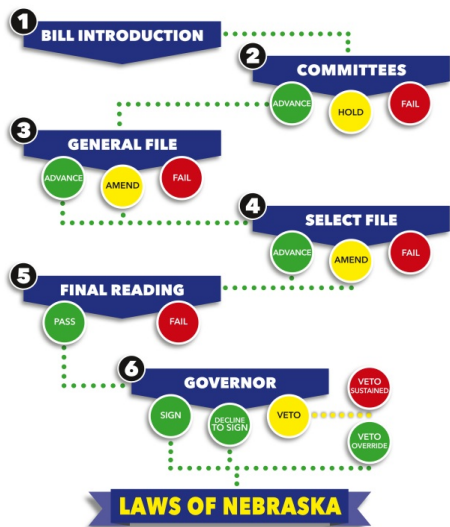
1
BILL INTRODUCTION

2
COMMITTEES
ADVANCE
HOLD
FAIL

3
GENERAL FILE
ADVANCE
AMEND
FAIL

4
SELECT FILE
ADVANCE
AMEND
FAIL

5
FINAL READING
PASS
FAIL

6
GOVERNOR
SIGN
DECLINE TO SIGN
VETO
VETO SUSTAINED
VETO OVERRIDE

LAWS OF NEBRASKA